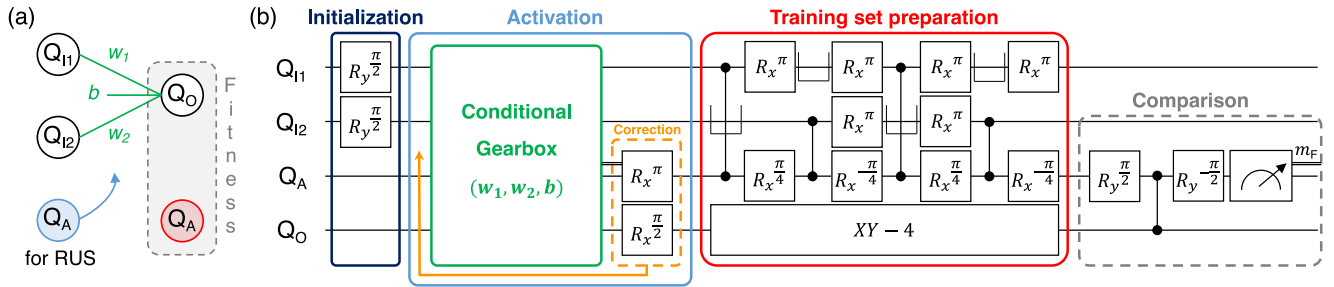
(a)

$Q_{I1}$
$w_1$
$b$
$Q_O$
$Q_{I2}$
$w_2$
$Q_A$
for RUS
$Q_A$
Fitness

(b)

Initialization
Activation
Training set preparation

$Q_{I1}$
$Q_{I2}$
$Q_A$
$Q_O$

$R_y{}^{\frac{\pi}{2}}$
$R_y{}^{\frac{\pi}{2}}$

Conditional Gearbox
$(\boldsymbol{w_1}, \boldsymbol{w_2}, \boldsymbol{b})$

Correction
$R_x{}^{\pi}$
$R_x{}^{\frac{\pi}{2}}$

$R_x{}^{\pi}$
$R_x{}^{\pi}$
$R_x{}^{\pi}$
$R_x{}^{\pi}$
$R_x{}^{\pi}$
$R_x{}^{\pi}$
$R_x{}^{\frac{\pi}{4}}$
$R_x{}^{-\frac{\pi}{4}}$
$R_x{}^{\frac{\pi}{4}}$
$R_x{}^{-\frac{\pi}{4}}$
$XY-4$

Comparison
$R_y{}^{\frac{\pi}{2}}$
$R_y{}^{-\frac{\pi}{2}}$
$m_F$